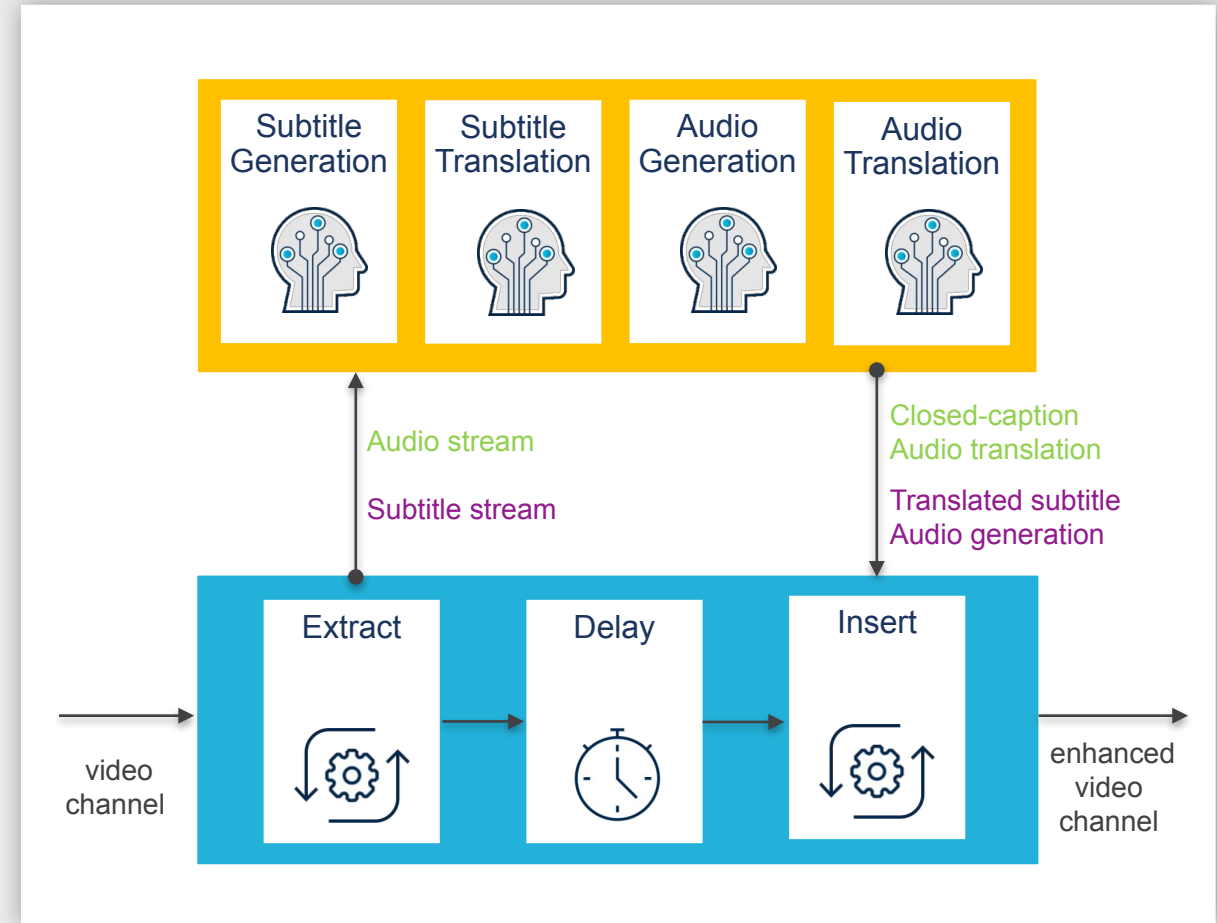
Subtitle Generation

Subtitle Translation

Audio Generation

Audio Translation

Audio stream

Subtitle stream

Closed-caption
Audio translation

Translated subtitle
Audio generation

Extract

Delay

Insert

video channel

enhanced video channel